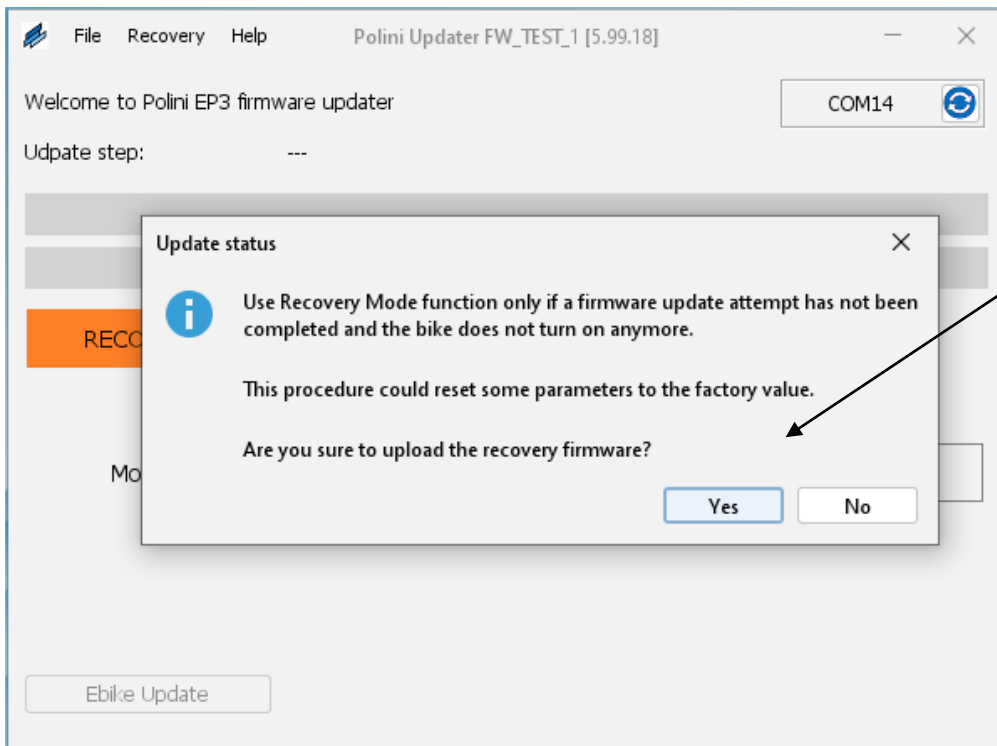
File Recovery Help Polini Updater FW_TEST_1 [5.99.18]

Welcome to Polini EP3 firmware updater

COM14

Udpate step: ---

RECO

Mo

Update status

Use Recovery Mode function only if a firmware update attempt has not been completed and the bike does not turn on anymore.

This procedure could reset some parameters to the factory value.

Are you sure to upload the recovery firmware?

Yes No

Ebike Update